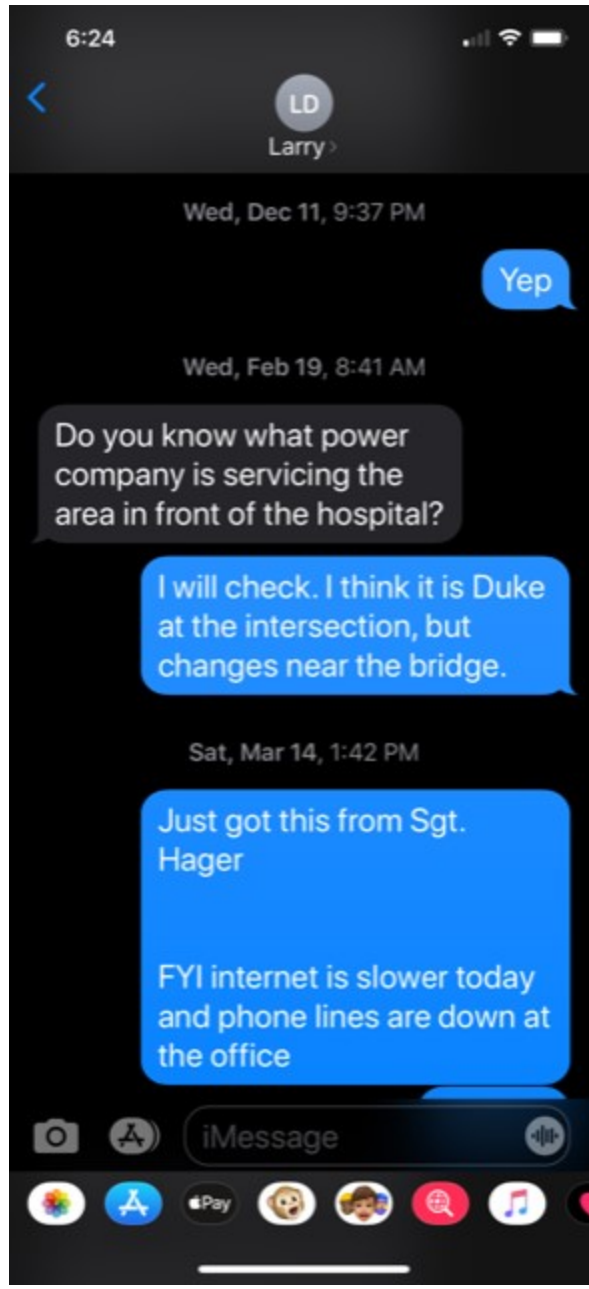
6:24

LD
Larry

Wed, Dec 11, 9:37 PM

Yep

Wed, Feb 19, 8:41 AM

Do you know what power company is servicing the area in front of the hospital?

I will check. I think it is Duke at the intersection, but changes near the bridge.

Sat, Mar 14, 1:42 PM

Just got this from Sgt. Hager

FYI internet is slower today and phone lines are down at the office

iMessage

Pay